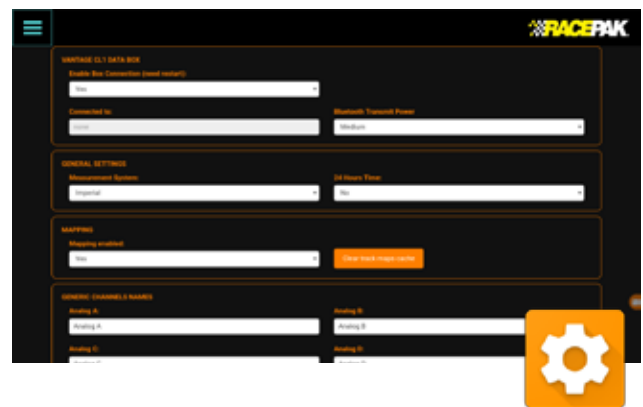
RACEPAK

VANTAGE CL1 DATA BOX

Enable Box Connection (need restart):

Yes

Connected to:

Bluetooth Transmit Power

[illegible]

Medium

GENERAL SETTINGS

Measurement System:

24 Hours Time:

Imperial

No

MAPPING

Mapping enabled:

Yes

Clear track maps cache

GENERIC CHANNELS NAMES

Analog A:

Analog B:

Analog A

Analog B

Analog C:

Analog D:

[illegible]

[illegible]